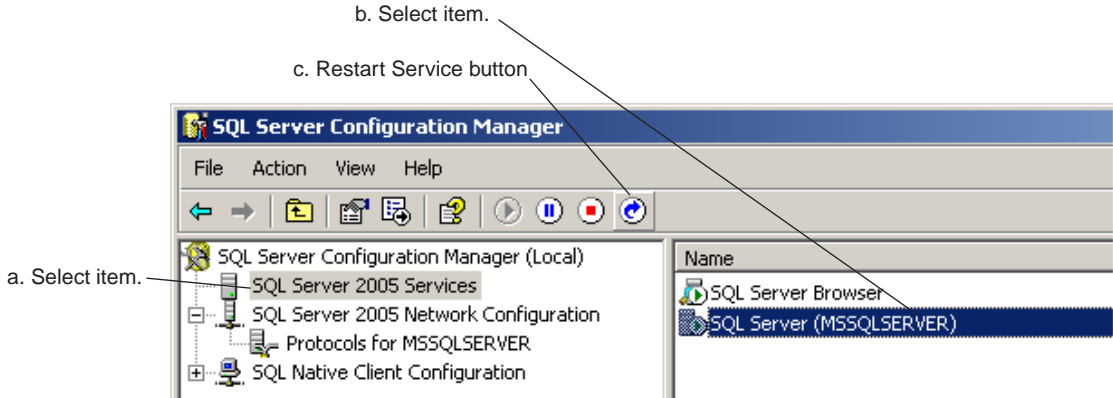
b. Select item.

c. Restart Service button

SQL Server Configuration Manager

File Action View Help

SQL Server Configuration Manager (Local)

a. Select item.

SQL Server 2005 Services

SQL Server 2005 Network Configuration

Protocols for MSSQLSERVER

SQL Native Client Configuration

Name

SQL Server Browser

SQL Server (MSSQLSERVER)